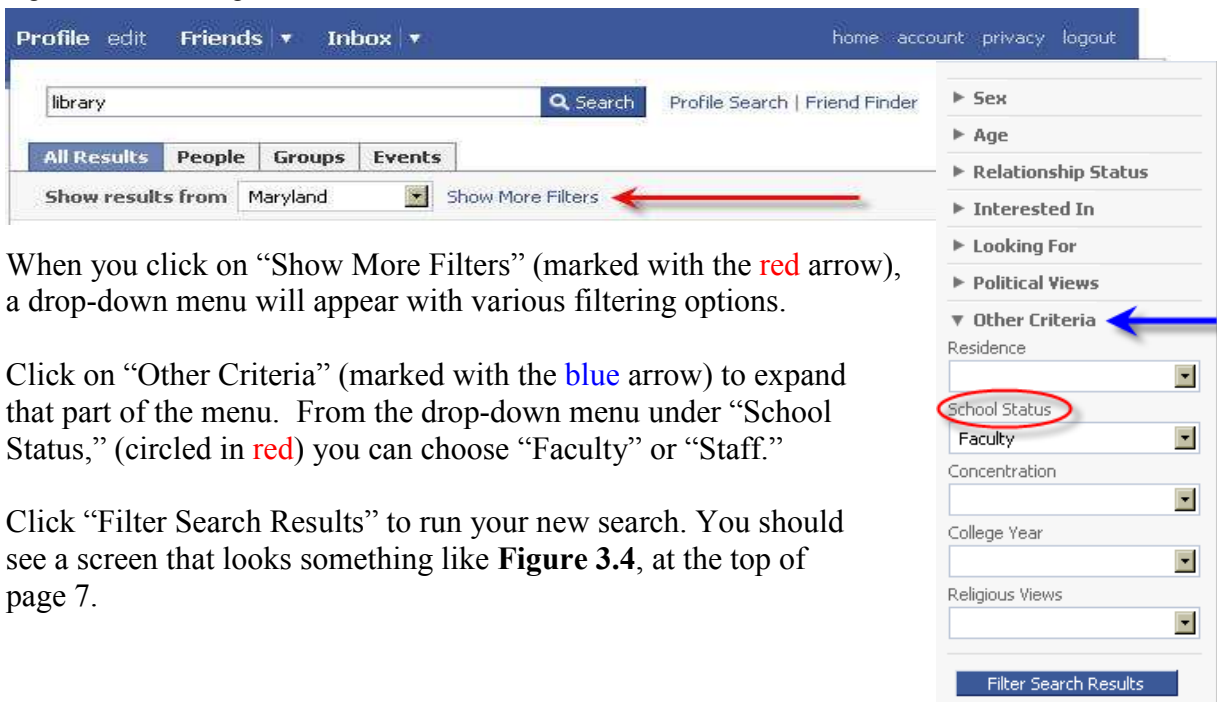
Profile edit Friends ▾ Inbox ▾ home account privacy logout

library Search Profile Search | Friend Finder

All Results People Groups Events

Show results from Maryland Show More Filters

When you click on "Show More Filters" (marked with the red arrow), a drop-down menu will appear with various filtering options.

Click on "Other Criteria" (marked with the blue arrow) to expand that part of the menu. From the drop-down menu under "School Status," (circled in red) you can choose "Faculty" or "Staff."

Click "Filter Search Results" to run your new search. You should see a screen that looks something like **Figure 3.4**, at the top of page 7.

▸ Sex
▸ Age
▸ Relationship Status
▸ Interested In
▸ Looking For
▸ Political Views
▾ Other Criteria
Residence
School Status
Faculty
Concentration
College Year
Religious Views
Filter Search Results